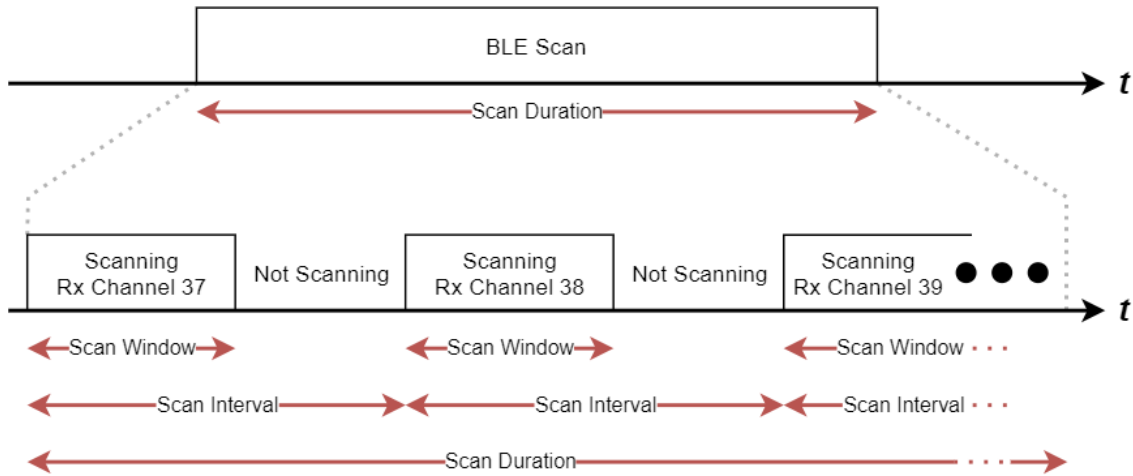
BLE Scan

$t$

Scan Duration

Scanning Rx Channel 37

Not Scanning

Scanning Rx Channel 38

Not Scanning

Scanning Rx Channel 39

● ● ●

$t$

Scan Window

Scan Window

Scan Window · · ·

Scan Interval

Scan Interval

Scan Interval · · ·

Scan Duration · · ·